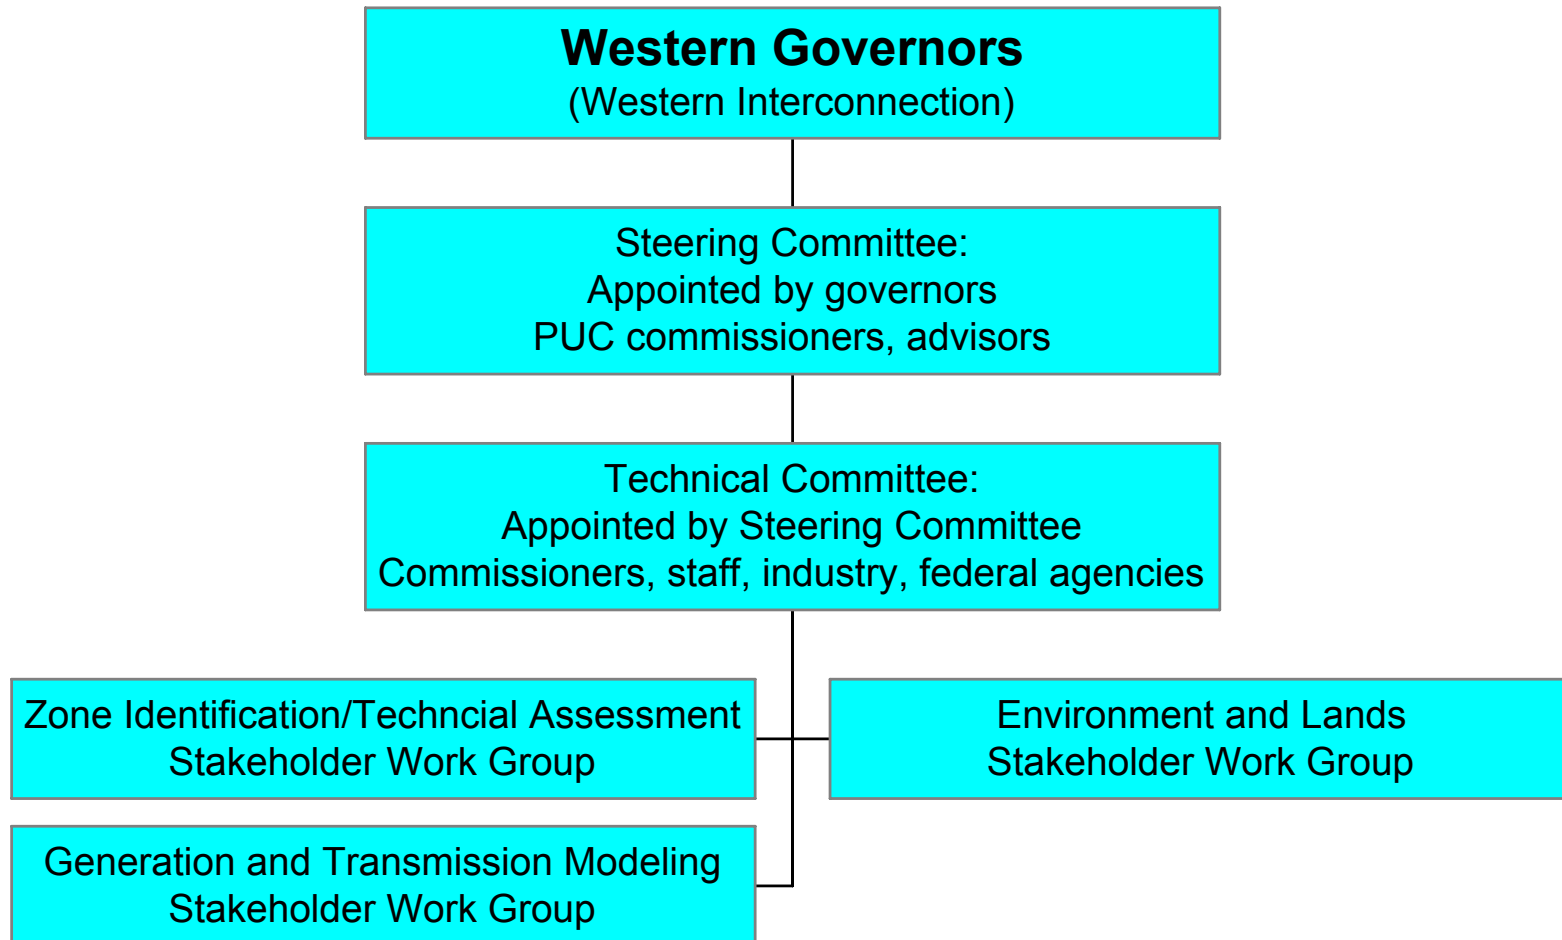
Western Governors
(Western Interconnection)

Steering Committee:
Appointed by governors
PUC commissioners, advisors

Technical Committee:
Appointed by Steering Committee
Commissioners, staff, industry, federal agencies

Zone Identification/Techncial Assessment
Stakeholder Work Group

Environment and Lands
Stakeholder Work Group

Generation and Transmission Modeling
Stakeholder Work Group